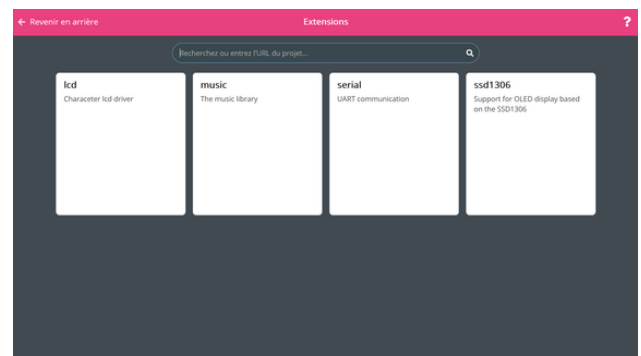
← Revenir en arrière

Extensions

?

Recherchez ou entrez l'URL du projet...

lcd
Characeter lcd driver

music
The music library

serial
UART communication

ssd1306
Support for OLED display based on the SSD1306